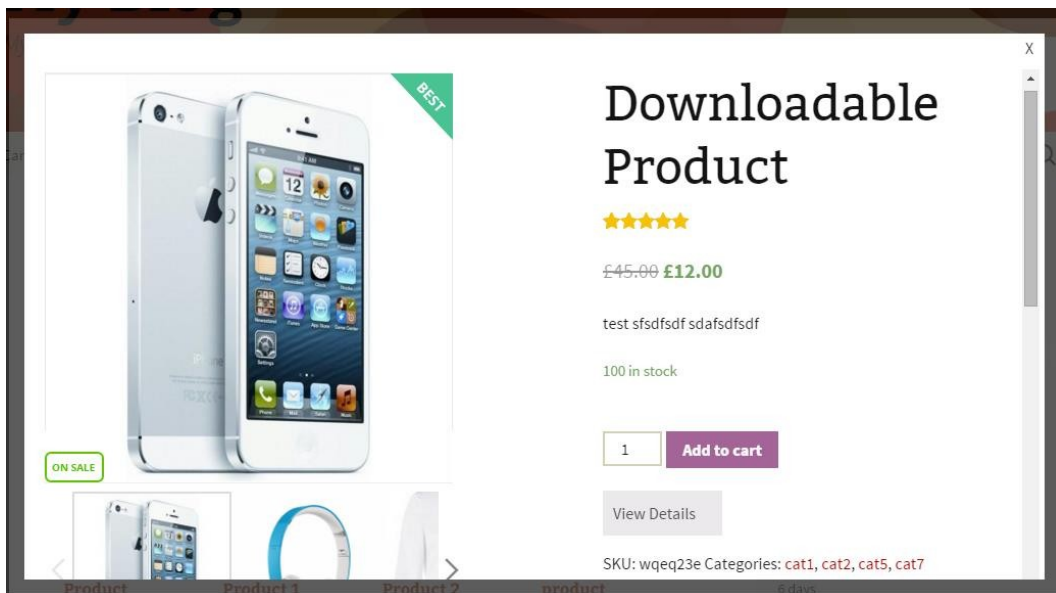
X

BEST

ON SALE

Downloadable Product

£45.00 £12.00

test sfsdfsdf sdafsdfsdf

100 in stock

1

Add to cart

View Details

SKU: wqeq23e Categories: cat1, cat2, cat5, cat7

Product

Product 1

Product 2

product

6 days